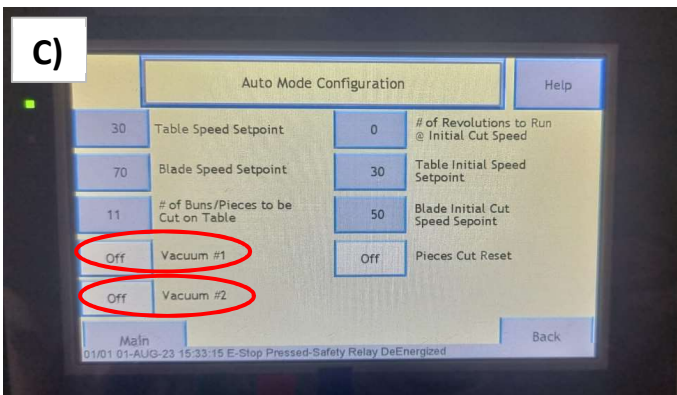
C)

Auto Mode Configuration

Help

30 Table Speed Setpoint

0 # of Revolutions to Run @ Initial Cut Speed

70 Blade Speed Setpoint

30 Table Initial Speed Setpoint

11 # of Buns/Pieces to be Cut on Table

50 Blade Initial Cut Speed Sepoint

Off Vacuum #1

Off Pieces Cut Reset

Off Vacuum #2

Main

Back

01/01 01-AUG-23 15:33:15 E-Stop Pressed-Safety Relay DeEnergized